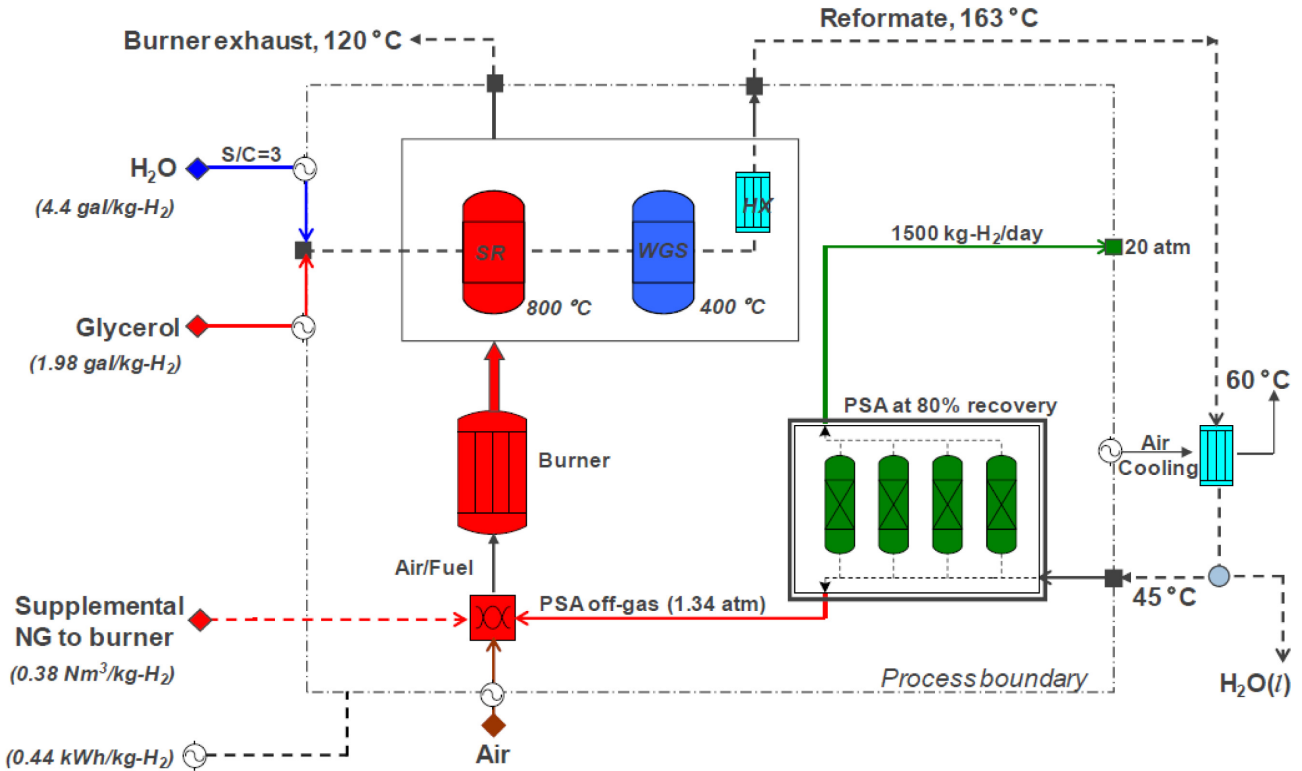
Burner exhaust, 120 °C

Reformate, 163 °C

$H_2O$

S/C=3

(4.4 gal/kg-$H_2$)

SR

WGS

HX

800 °C

400 °C

1500 kg-$H_2$/day

20 atm

Glycerol

(1.98 gal/kg-$H_2$)

60 °C

PSA at 80% recovery

Burner

Air Cooling

Air/Fuel

45 °C

Supplemental NG to burner

PSA off-gas (1.34 atm)

(0.38 $Nm^3$/kg-$H_2$)

Process boundary

$H_2O(l)$

Air

(0.44 kWh/kg-$H_2$)